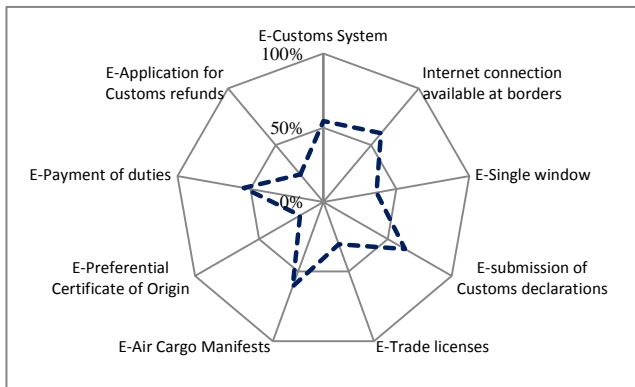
E-Customs System
100%
Internet connection available at borders
E-Application for Customs refunds
50%
E-Payment of duties
E-Single window
0%
E-Preferential Certificate of Origin
E-submission of Customs declarations
E-Air Cargo Manifests
E-Trade licenses